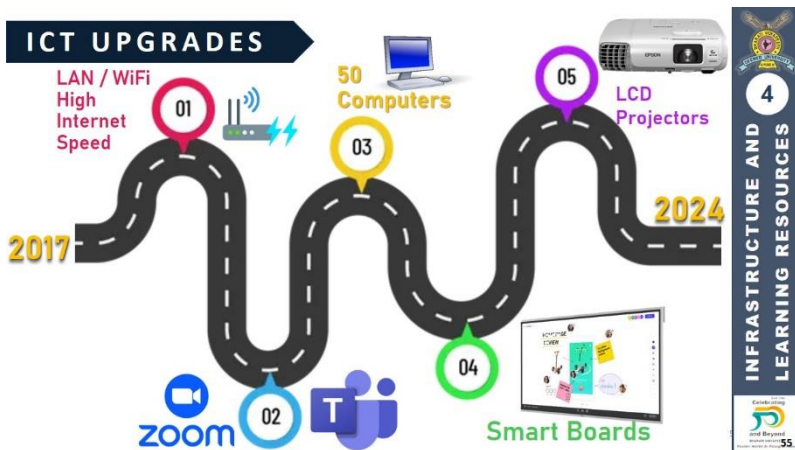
ICT UPGRADES

2017

01
LAN / WiFi High Internet Speed

02
zoom

03
50 Computers

04
Smart Boards

05
LCD Projectors

2024

EPSON

4
INFRASTRUCTURE AND LEARNING RESOURCES

Celebrating
50
and Beyond

55